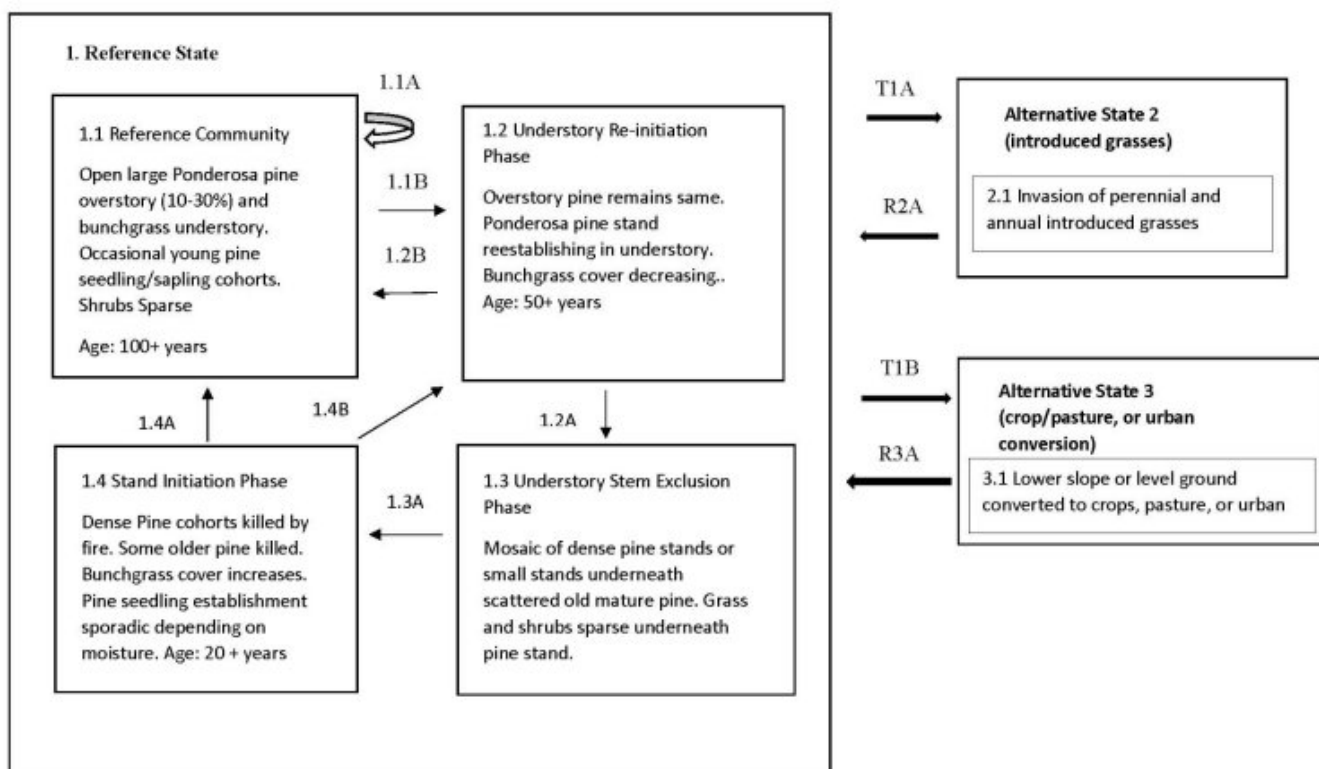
1. Reference State

1.1A

1.1 Reference Community

Open large Ponderosa pine overstory (10-30%) and bunchgrass understory. Occasional young pine seedling/sapling cohorts. Shrubs Sparse

Age: 100+ years

1.1B

1.2B

1.2 Understory Re-initiation Phase

Overstory pine remains same. Ponderosa pine stand reestablishing in understory. Bunchgrass cover decreasing.. Age: 50+ years

1.4A

1.4B

1.2A

1.4 Stand Initiation Phase

Dense Pine cohorts killed by fire. Some older pine killed. Bunchgrass cover increases. Pine seedling establishment sporadic depending on moisture. Age: 20 + years

1.3A

1.3 Understory Stem Exclusion Phase

Mosaic of dense pine stands or small stands underneath scattered old mature pine. Grass and shrubs sparse underneath pine stand.

T1A

R2A

Alternative State 2 (introduced grasses)

2.1 Invasion of perennial and annual introduced grasses

T1B

R3A

Alternative State 3 (crop/pasture, or urban conversion)

3.1 Lower slope or level ground converted to crops, pasture, or urban